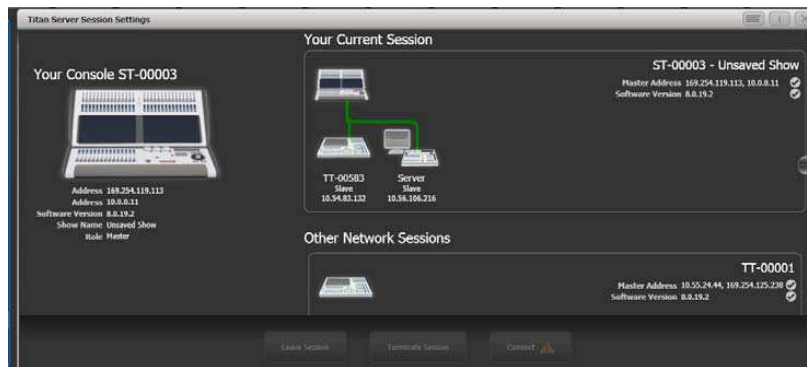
Titan Server Session Settings

Your Console ST-00003

Address 169.254.119.113
Address 10.0.0.11
Software Version 8.0.19.2
Show Name Unsaved Show
Role Master

Your Current Session

ST-00003 - Unsaved Show
Master Address 169.254.119.113, 10.0.0.11
Software Version 8.0.19.2

TT-00583
Slave
10.54.83.132

Server
Slave
10.56.106.216

Other Network Sessions

TT-00001
Master Address 10.55.24.44, 169.254.125.230
Software Version 8.0.19.2

Leave Session
Terminate Session
Connect